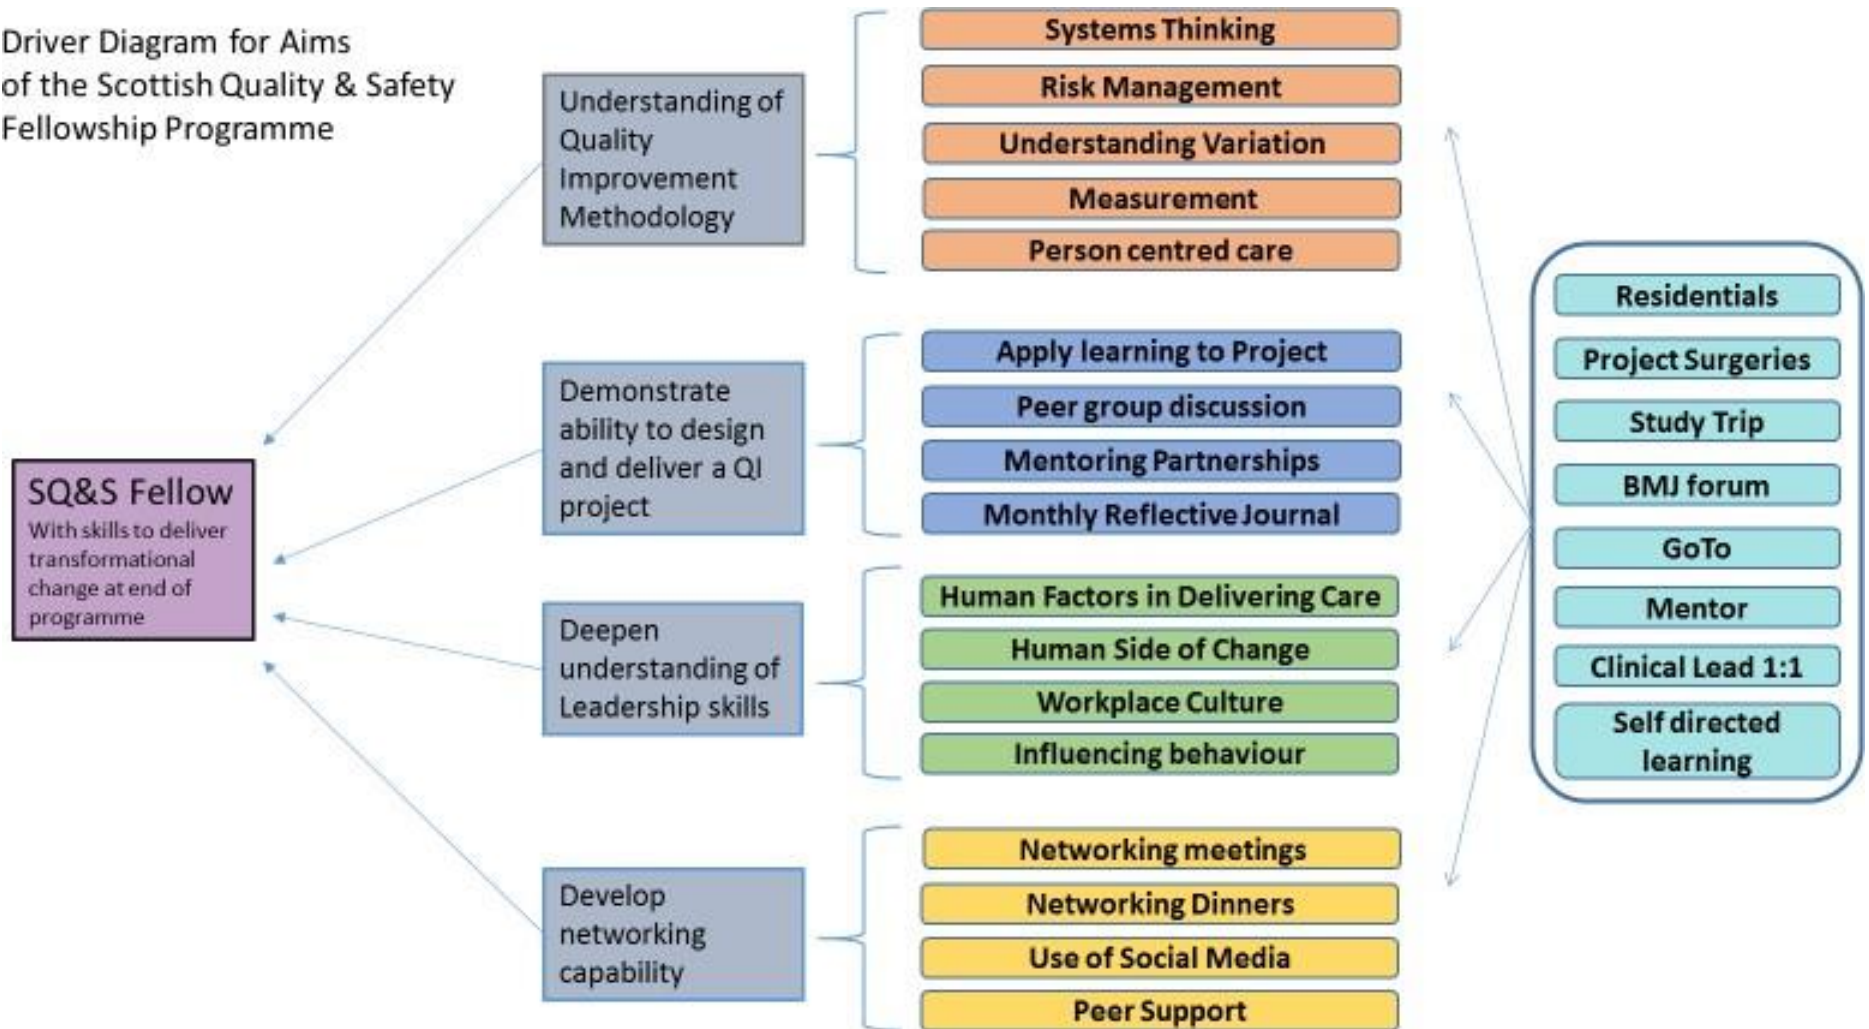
Driver Diagram for Aims of the Scottish Quality & Safety Fellowship Programme

SQ&S Fellow
With skills to deliver transformational change at end of programme

Understanding of Quality Improvement Methodology

Systems Thinking
Risk Management
Understanding Variation
Measurement
Person centred care

Demonstrate ability to design and deliver a QI project

Apply learning to Project
Peer group discussion
Mentoring Partnerships
Monthly Reflective Journal

Deepen understanding of Leadership skills

Human Factors in Delivering Care
Human Side of Change
Workplace Culture
Influencing behaviour

Develop networking capability

Networking meetings
Networking Dinners
Use of Social Media
Peer Support

Residentials
Project Surgeries
Study Trip
BMJ forum
GoTo
Mentor
Clinical Lead 1:1
Self directed learning